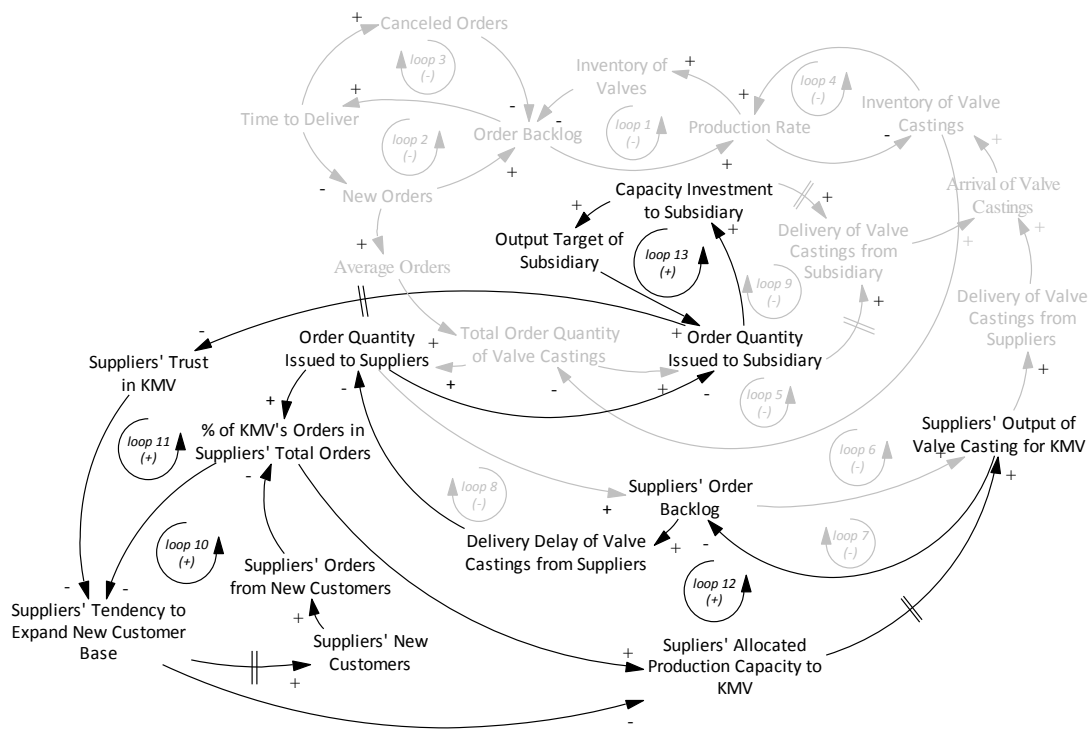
+ Canceled Orders

loop 3 (-)

Inventory of Valves

+

loop 4 (-)

Inventory of Valve Castings

+

Time to Deliver

-

Order Backlog

loop 1 (-)

+

Production Rate

-

+

loop 2 (-)

+

-

New Orders

+

Capacity Investment to Subsidiary

+

Arrival of Valve Castings

+

+

Output Target of Subsidiary

+

Delivery of Valve Castings from Subsidiary

+

Average Orders

loop 13 (+)

loop 9 (-)

+

Delivery of Valve Castings from Suppliers

-

Order Quantity Issued to Suppliers

+

Total Order Quantity of Valve Castings

+ Order Quantity Issued to Subsidiary

Suppliers' Trust in KMV

+

+

-

+

-

loop 5 (-)

+

% of KMV's Orders in Suppliers' Total Orders

loop 11 (+)

-

loop 6 (-)

Suppliers' Output of Valve Casting for KMV

loop 8 (-)

Suppliers' Order Backlog

+

+

loop 10 (+)

Suppliers' Orders from New Customers

Delivery Delay of Valve Castings from Suppliers

+

-

loop 7 (-)

-

-

loop 12 (+)

Suppliers' Tendency to Expand New Customer Base

Suppliers' New Customers

+

+

Supliers' Allocated Production Capacity to KMV

-